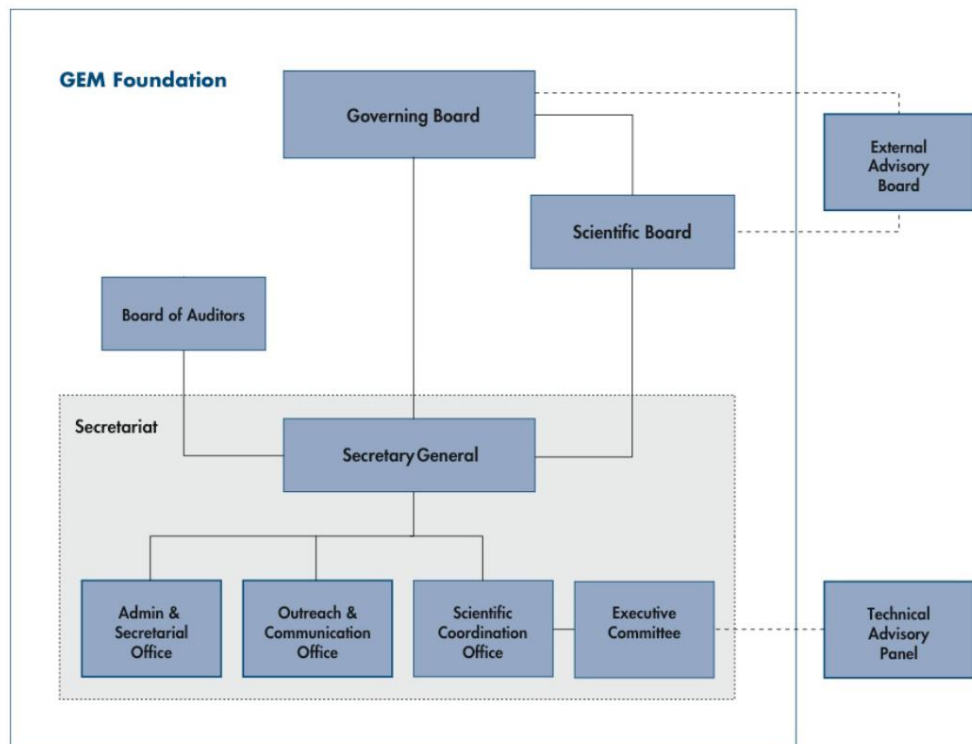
GEM Foundation

Governing Board

External Advisory Board

Scientific Board

Board of Auditors

Secretariat

Secretary General

Admin & Secretarial Office

Outreach & Communication Office

Scientific Coordination Office

Executive Committee

Technical Advisory Panel